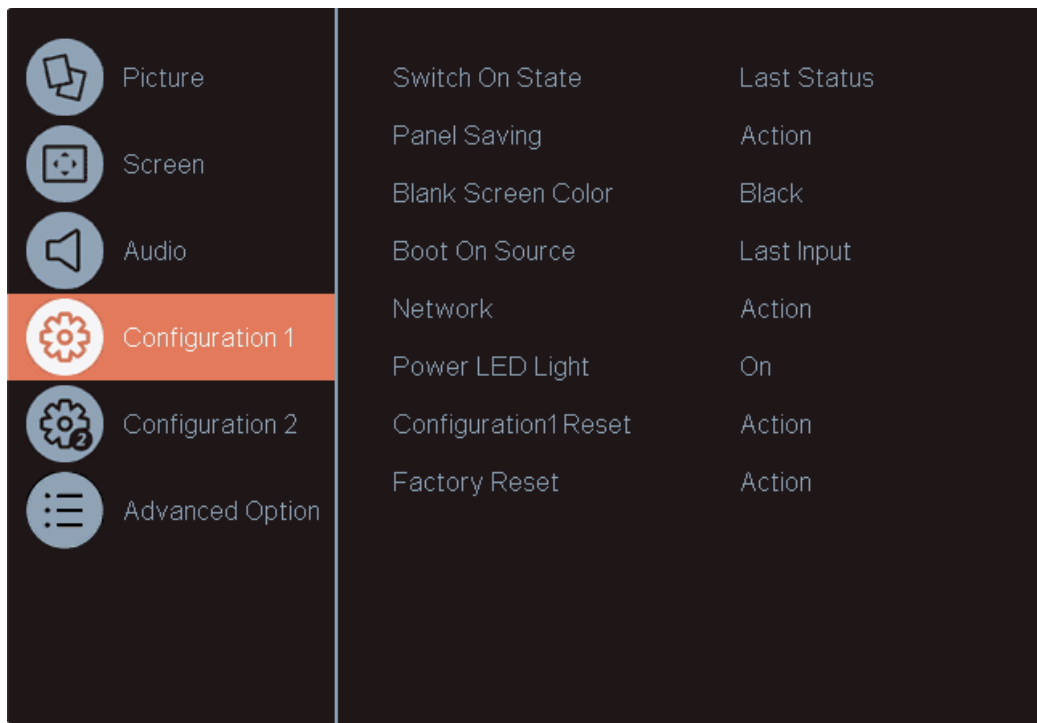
Picture
Screen
Audio
Configuration 1
Configuration 2
Advanced Option

| | |
|---|---|
| Switch On State | Last Status |
| Panel Saving | Action |
| Blank Screen Color | Black |
| Boot On Source | Last Input |
| Network | Action |
| Power LED Light | On |
| Configuration1 Reset | Action |
| Factory Reset | Action |